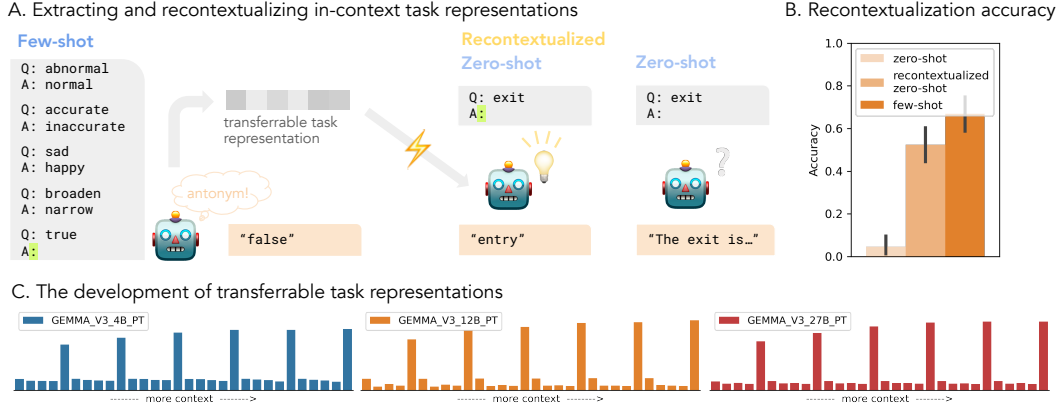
A. Extracting and recontextualizing in-context task representations

Few-shot

Q: abnormal
A: normal

Q: accurate
A: inaccurate

Q: sad
A: happy

Q: broaden
A: narrow

Q: true
A:

antonym!

"false"

transferrable task representation

Recontextualized
Zero-shot

Q: exit
A:

"entry"

Zero-shot

Q: exit
A:

"The exit is…"

B. Recontextualization accuracy

zero-shot
recontextualized zero-shot
few-shot

Accuracy

1.0
0.8
0.6
0.4
0.2
0.0

C. The development of transferrable task representations

GEMMA_V3_4B_PT

-------- more context -------->

GEMMA_V3_12B_PT

-------- more context -------->

GEMMA_V3_27B_PT

-------- more context -------->